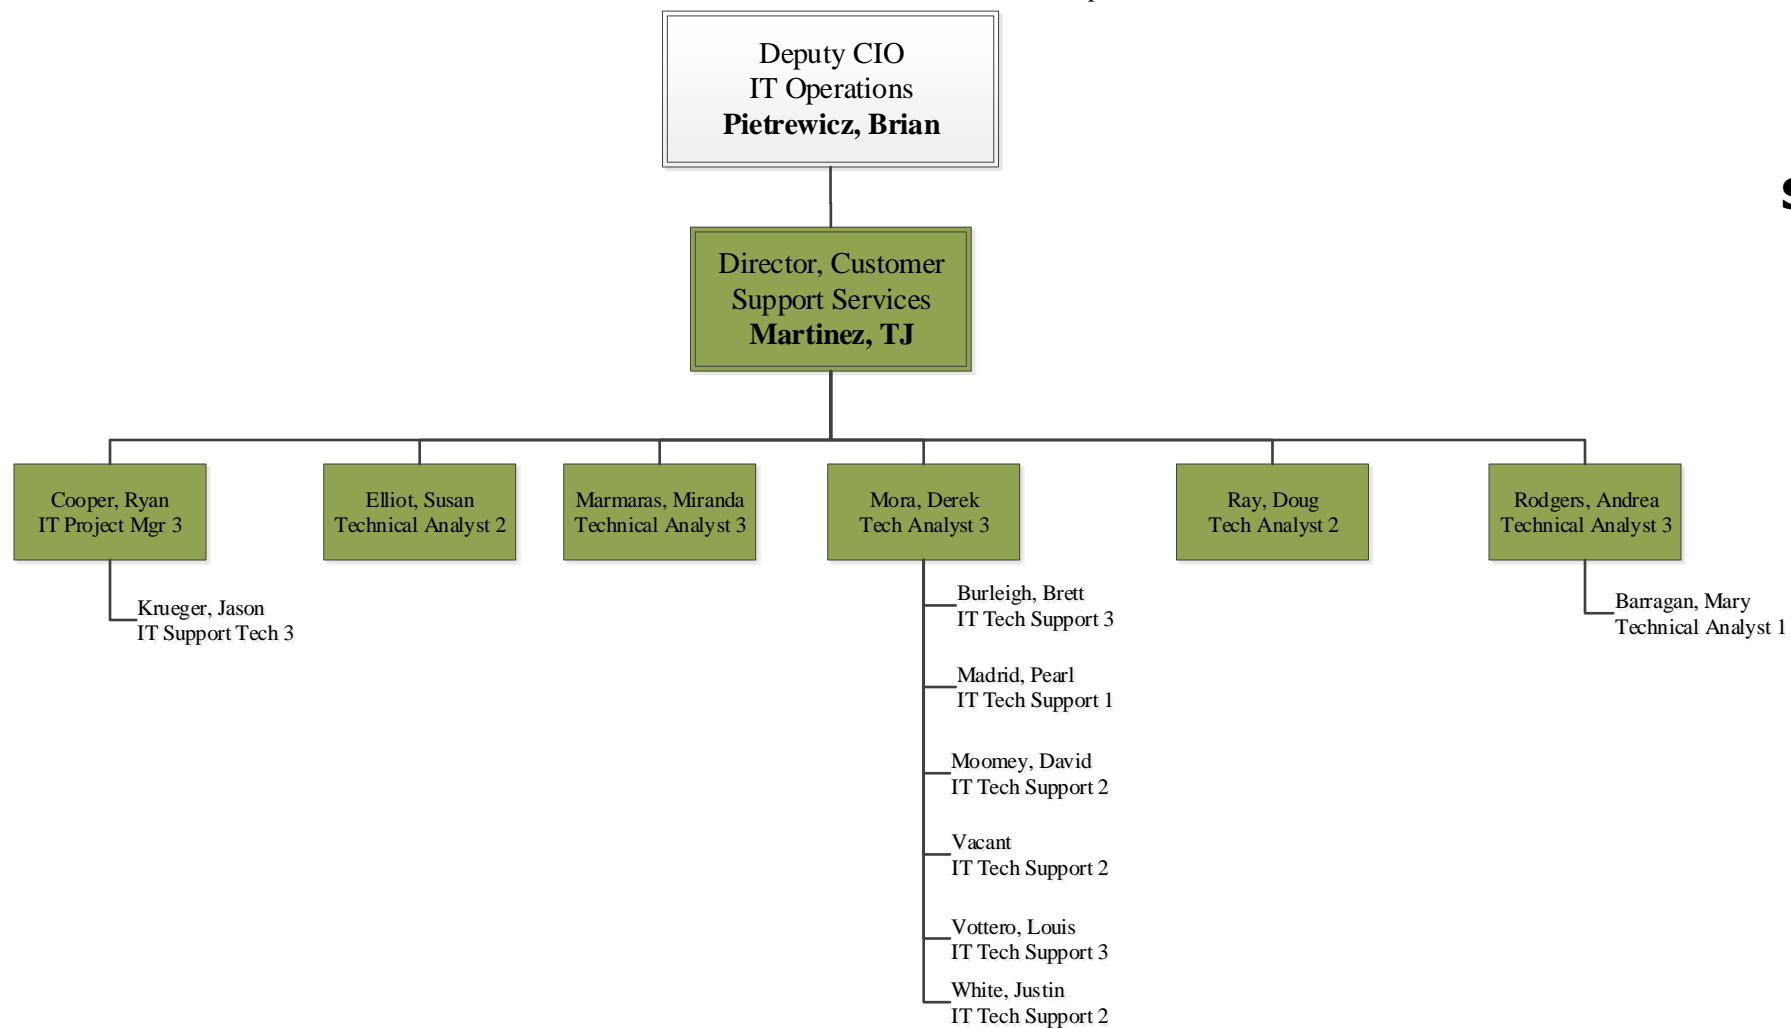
Deputy CIO
IT Operations
**Pietrewicz, Brian**

Director, Customer Support Services
**Martinez, TJ**

Cooper, Ryan
IT Project Mgr 3

Elliot, Susan
Technical Analyst 2

Marmaras, Miranda
Technical Analyst 3

Mora, Derek
Tech Analyst 3

Ray, Doug
Tech Analyst 2

Rodgers, Andrea
Technical Analyst 3

Krueger, Jason
IT Support Tech 3

Burleigh, Brett
IT Tech Support 3

Madrid, Pearl
IT Tech Support 1

Moomey, David
IT Tech Support 2

Vacant
IT Tech Support 2

Vottero, Louis
IT Tech Support 3

White, Justin
IT Tech Support 2

Barragan, Mary
Technical Analyst 1